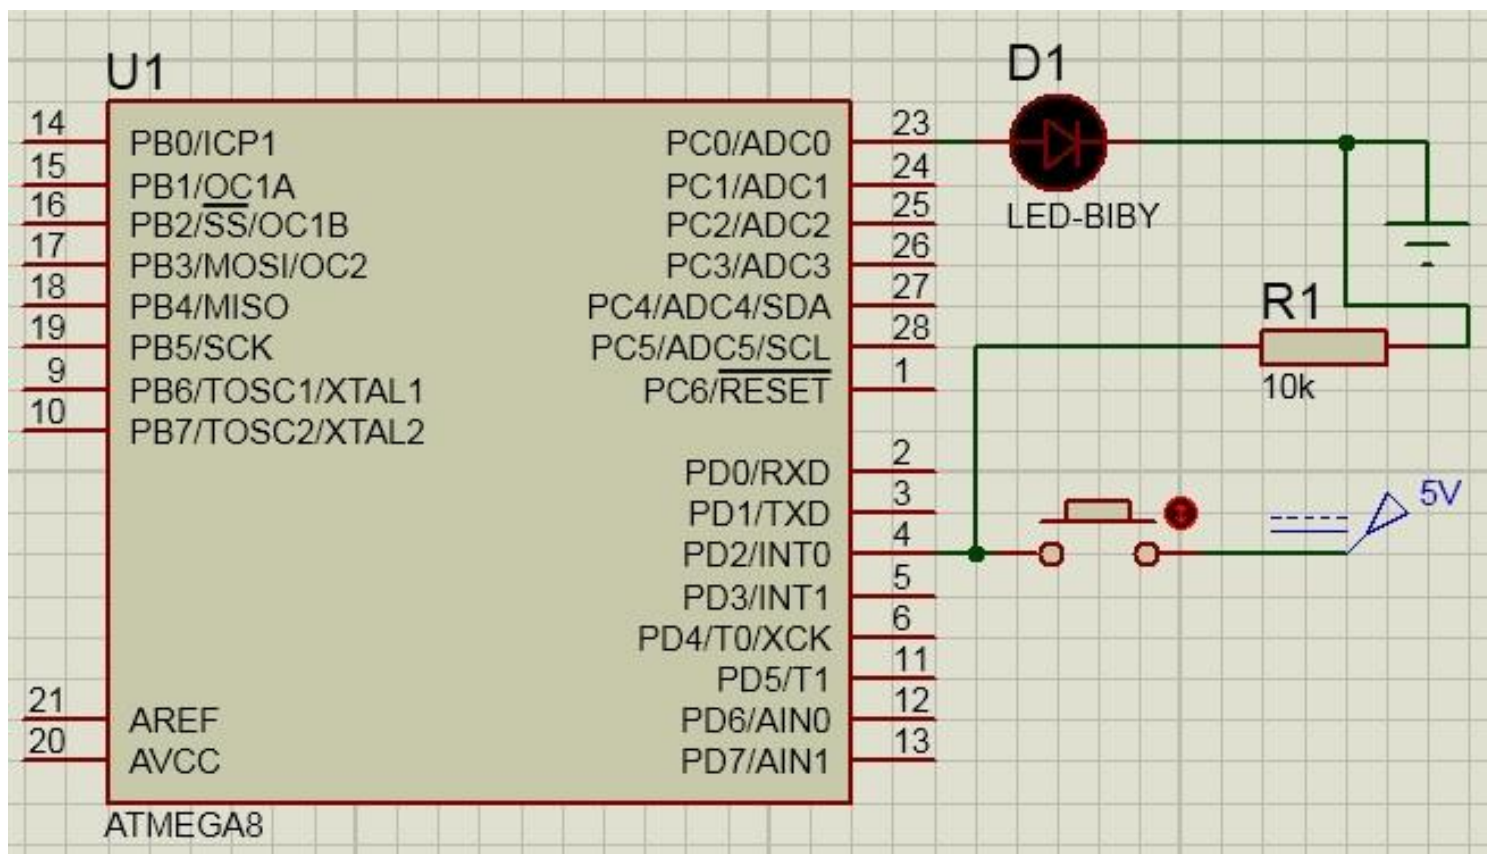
U1

14 PB0/ICP1
15 PB1/$\overline{OC}$1A
16 PB2/$\overline{SS}$/OC1B
17 PB3/MOSI/OC2
18 PB4/MISO
19 PB5/SCK
9 PB6/TOSC1/XTAL1
10 PB7/TOSC2/XTAL2

21 AREF
20 AVCC

ATMEGA8

PC0/ADC0 23
PC1/ADC1 24
PC2/ADC2 25
PC3/ADC3 26
PC4/ADC4/SDA 27
PC5/ADC5/SCL 28
PC6/$\overline{RESET}$ 1

PD0/RXD 2
PD1/TXD 3
PD2/INT0 4
PD3/INT1 5
PD4/T0/XCK 6
PD5/T1 11
PD6/AIN0 12
PD7/AIN1 13

D1
LED-BIBY

R1
10k

5V